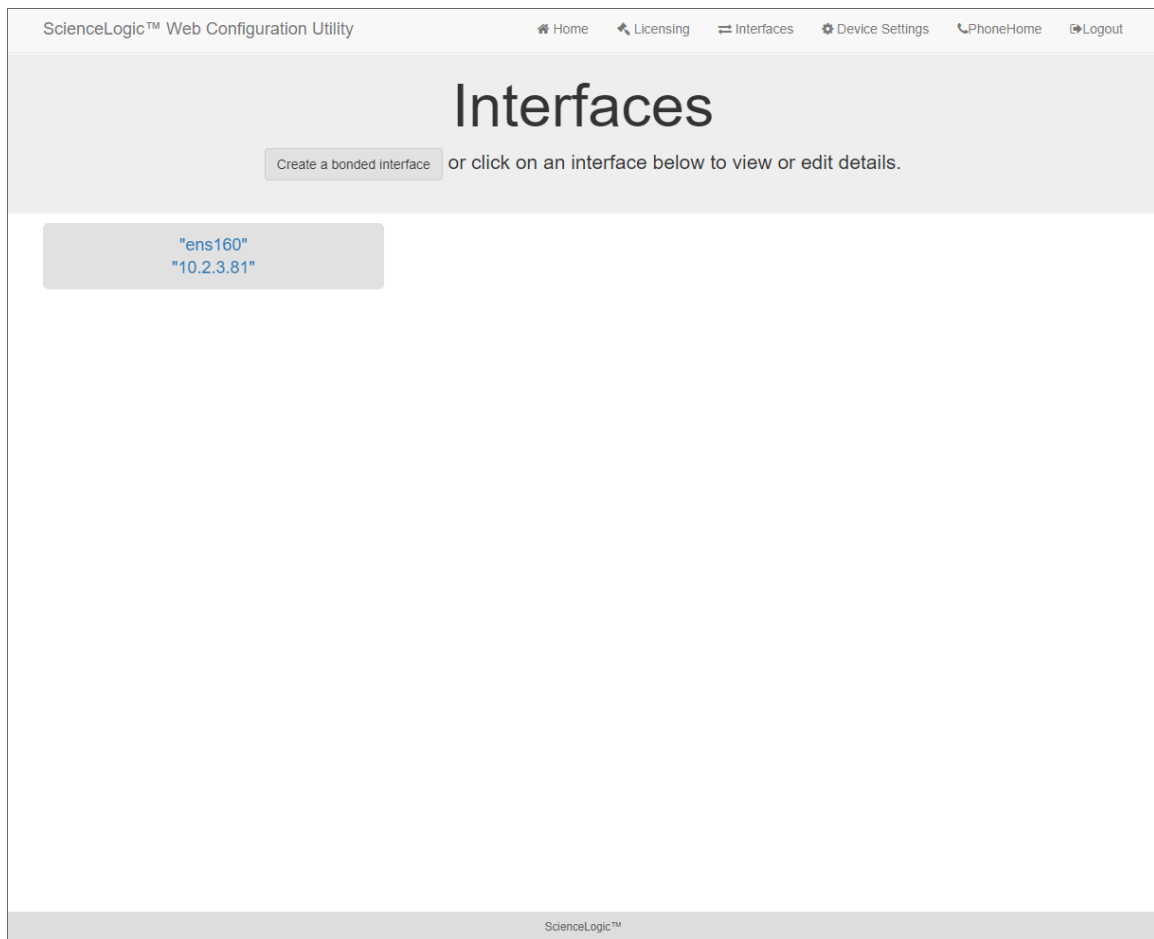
ScienceLogic™ Web Configuration Utility

Home Licensing Interfaces Device Settings PhoneHome Logout

Interfaces

Create a bonded interface or click on an interface below to view or edit details.

"ens160"
"10.2.3.81"

ScienceLogic™